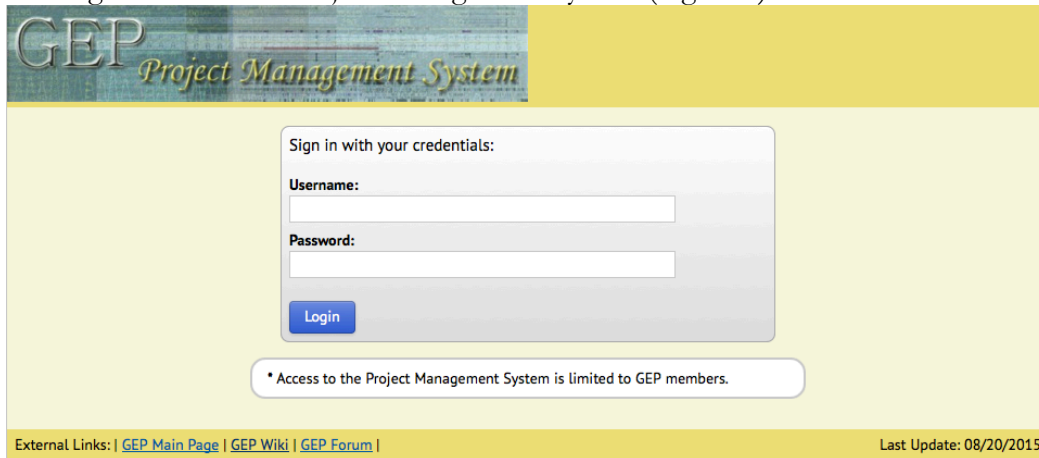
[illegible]

GEP Project Management System

Sign in with your credentials:

Username:

Password:

Login

• Access to the Project Management System is limited to GEP members.

External Links: | GEP Main Page | GEP Wiki | GEP Forum |

Last Update: 08/20/2015